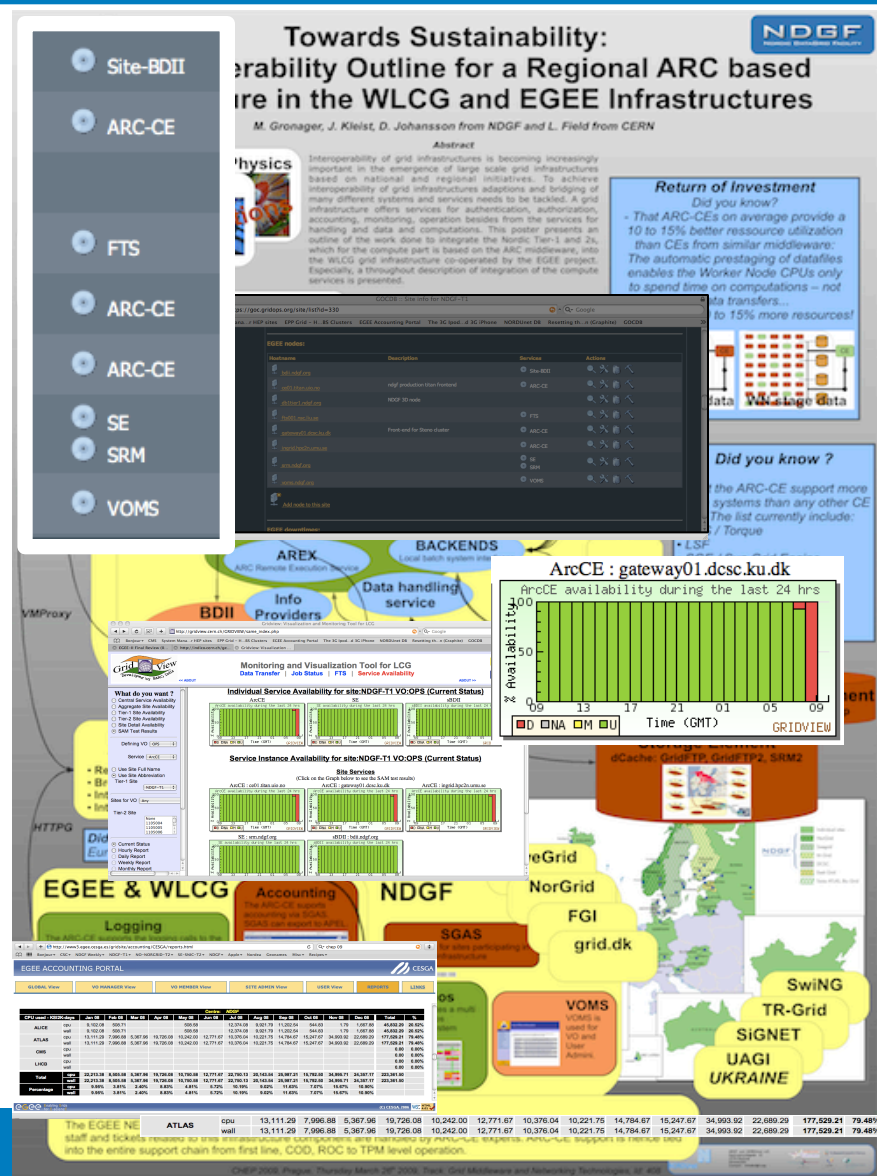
Site-BDII
ARC-CE
FTS
ARC-CE
ARC-CE
SE
SRM
VOMS

NDGF

Towards Sustainability:
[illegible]erability Outline for a Regional ARC based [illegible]ure in the WLCG and EGEE Infrastructures

M. Gronager, J. Kleist, D. Johansson from NDGF and L. Field from CERN

Abstract

Interoperability of grid infrastructures is becoming increasingly important in the emergence of large scale grid infrastructures based on national and regional initiatives. To achieve interoperability of grid infrastructures adaptions and bridging of many different systems and services needs to be tackled. A grid infrastructure offers services for authentication, authorization, accounting, monitoring, operation besides from the services for handling and data and computations. This poster presents an outline of the work done to integrate the Nordic Tier-1 and 2s, which for the compute part is based on the ARC middleware, into the WLCG grid infrastructure co-operated by the EGEE project. Especially, a throughout description of integration of the compute services is presented.

Physics

Return of Investment
Did you know?
- That ARC-CEs on average provide a 10 to 15% better resource utilization than CEs from similar middleware:
The automatic prestaging of datafiles enables the Worker Node CPUs only to spend time on computations – not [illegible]ata transfers...
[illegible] to 15% more resources!

GOCDB : Site info for NDGF-T1

EGEE nodes:

| Hostname | Description | Service | Actions |
|---|---|---|---|
| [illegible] | | Site-BDII | |
| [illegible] | ndgf production titan frontend | ARC-CE | |
| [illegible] | NDGF 3D node | | |
| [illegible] | | FTS | |
| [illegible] | Front-end for Steno cluster | ARC-CE | |
| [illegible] | | ARC-CE | |
| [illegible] | | SE SRM | |
| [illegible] | | VOMS | |

Add node to this site

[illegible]data  WN stage data

Did you know ?
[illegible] the ARC-CE support more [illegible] systems than any other CE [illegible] The list currently include:
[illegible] / Torque
• LSF

AREX
ARC Remote Execution Service
BACKENDS
Local batch system inte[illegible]
BDII
Info Providers
Data handling service
VMProxy

ArcCE : gateway01.dcsc.ku.dk
ArcCE availability during the last 24 hrs
% Availability
100
50
0
09 13 17 21 01 05 09
Time (GMT)
D NA M U
GRIDVIEW

GridView: Visualization and Monitoring Tool for LCG
Monitoring and Visualization Tool for LCG
Data Transfer | Job Status | FTS | Service Availability
What do you want ?
Central Service Availability
Aggregate Site Availability
Tier-1 Site Availability
Tier-2 Site Availability
Site Detail Availability
SAM Test Results
Defining VO
Service
Use Site Full Name
Use Site Abbreviation
Tier-1 Site
Sites for VO
Tier-2 Site
Current Status
Hourly Report
Daily Report
Weekly Report
Monthly Report
Individual Service Availability for site:NDGF-T1 VO:OPS (Current Status)
ArcCE SE sBDII
Service Instance Availability for site:NDGF-T1 VO:OPS (Current Status)
Site Services
(Click on the Graph below to see the SAM test results)
ArcCE : ce01.titan.uio.no ArcCE : gateway01.dcsc.ku.dk ArcCE : ingrid.hpc2n.umu.se
SE : srm.ndgf.org sBDII : bdii.ndgf.org

Storage Element
dCache: GridFTP, GridFTP2, SRM2
HTTPG
EGEE & WLCG
Logging
Accounting
The ARC-CE supports accounting via SGAS. SGAS can export to APEL
NDGF
SGAS
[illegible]eGrid
NorGrid
FGI
grid.dk
SwiNG
TR-Grid
SiGNET
UAGI
UKRAINE
VOMS
VOMS is used for VO and User Admins.

EGEE ACCOUNTING PORTAL
CESGA
GLOBAL View | VO MANAGER View | VO MEMBER View | SITE ADMIN View | USER View | REPORTS | LINKS

| ATLAS | cpu | 13,111.29 | 7,996.88 | 5,367.96 | 19,726.08 | 10,242.00 | 12,771.67 | 10,376.04 | 10,221.75 | 14,784.67 | 15,247.67 | 34,993.92 | 22,689.29 | 177,529.21 | 79.48 |
|---|---|---|---|---|---|---|---|---|---|---|---|---|---|---|---|
| | wall | 13,111.29 | 7,996.88 | 5,367.96 | 19,726.08 | 10,242.00 | 12,771.67 | 10,376.04 | 10,221.75 | 14,784.67 | 15,247.67 | 34,993.92 | 22,689.29 | 177,529.21 | 79.48 |

The EGEE NE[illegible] staff and tickets related to this infrastructure component are handled by ARC-CE experts. ARC-CE support is hence tied into the entire support chain from first line, COD, ROC to TPM level operation.

CHEP2009, Prague, Thursday March 26th 2009, Track: Grid Middleware and Networking Technologies, Id: 406